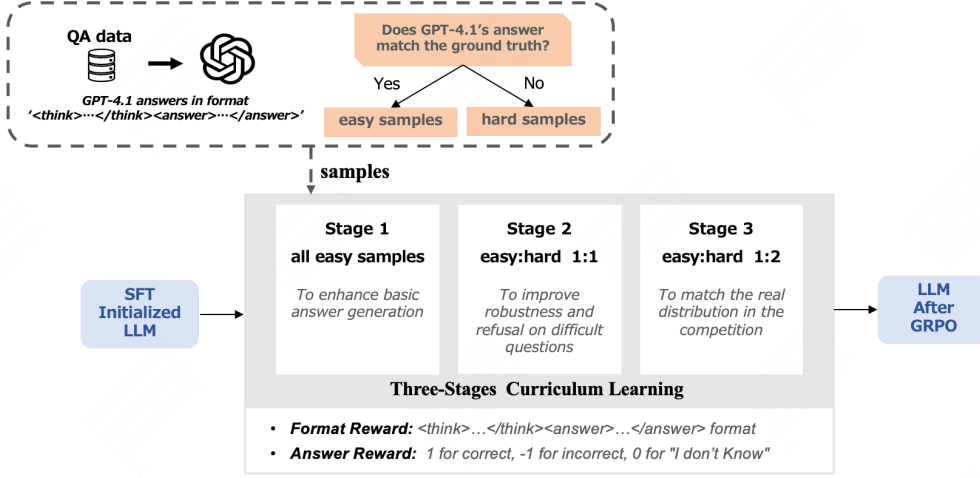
QA data

GPT-4.1 answers in format
'<think>···</think><answer>···</answer>'

Does GPT-4.1's answer match the ground truth?

Yes

No

easy samples

hard samples

samples

SFT Initialized LLM

Stage 1
all easy samples
To enhance basic answer generation

Stage 2
easy:hard 1:1
To improve robustness and refusal on difficult questions

Stage 3
easy:hard 1:2
To match the real distribution in the competition

LLM After GRPO

Three-Stages Curriculum Learning

• **Format Reward:** <think>…</think><answer>…</answer> format
• **Answer Reward:** 1 for correct, -1 for incorrect, 0 for "I don't Know"